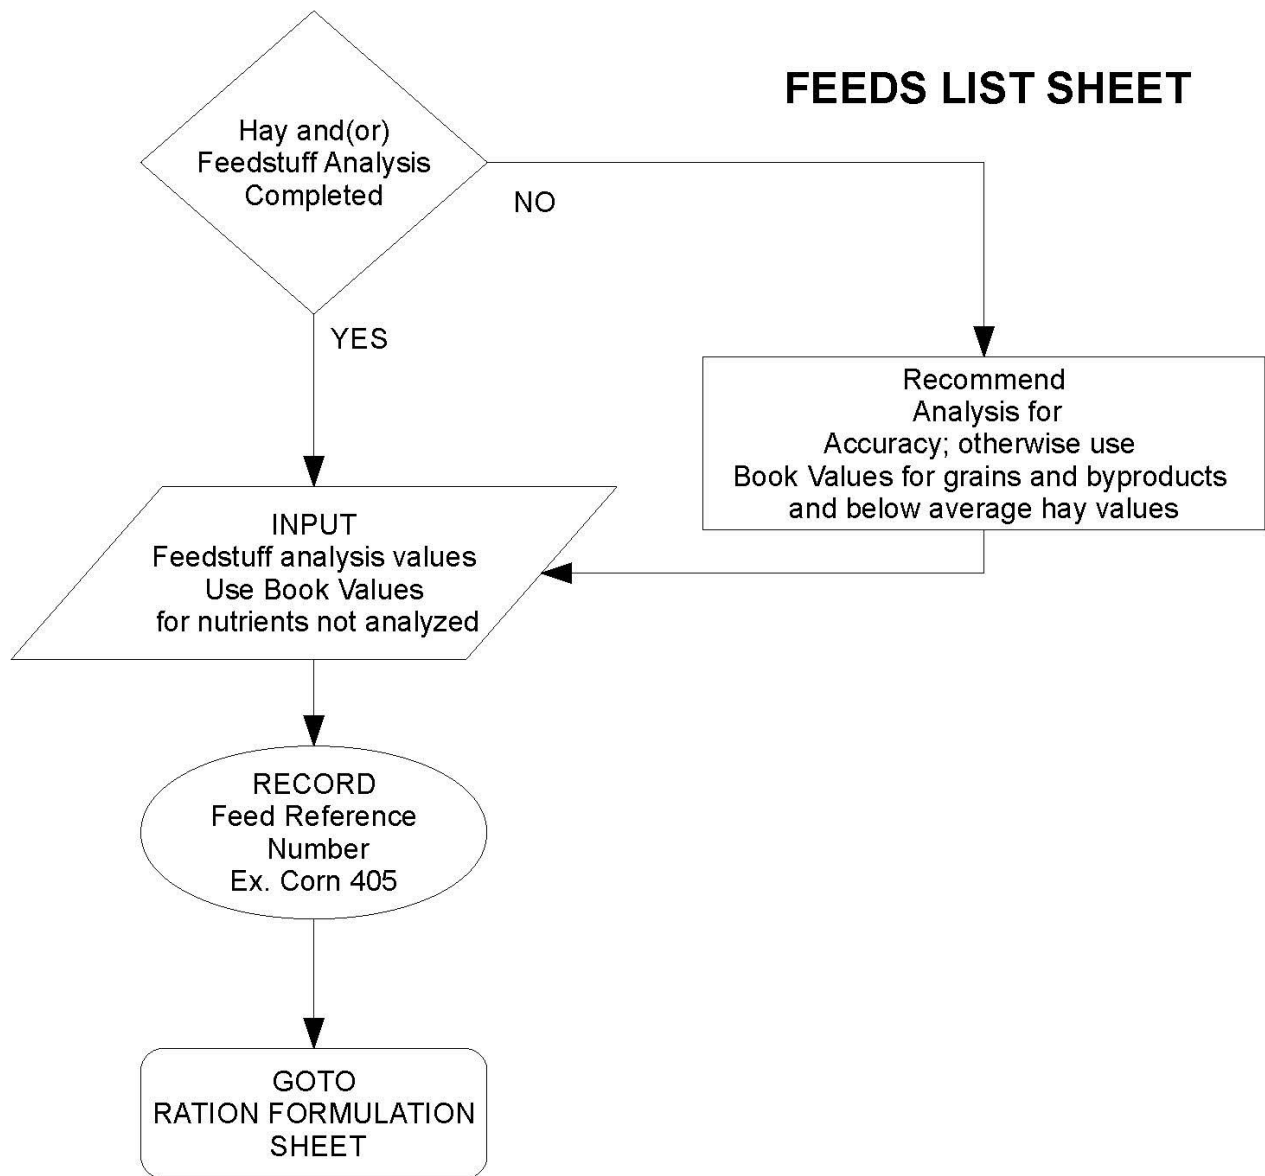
FEEDS LIST SHEET

Hay and(or) Feedstuff Analysis Completed

NO

YES

Recommend Analysis for Accuracy; otherwise use Book Values for grains and byproducts and below average hay values

INPUT Feedstuff analysis values Use Book Values for nutrients not analyzed

RECORD Feed Reference Number Ex. Corn 405

GOTO RATION FORMULATION SHEET